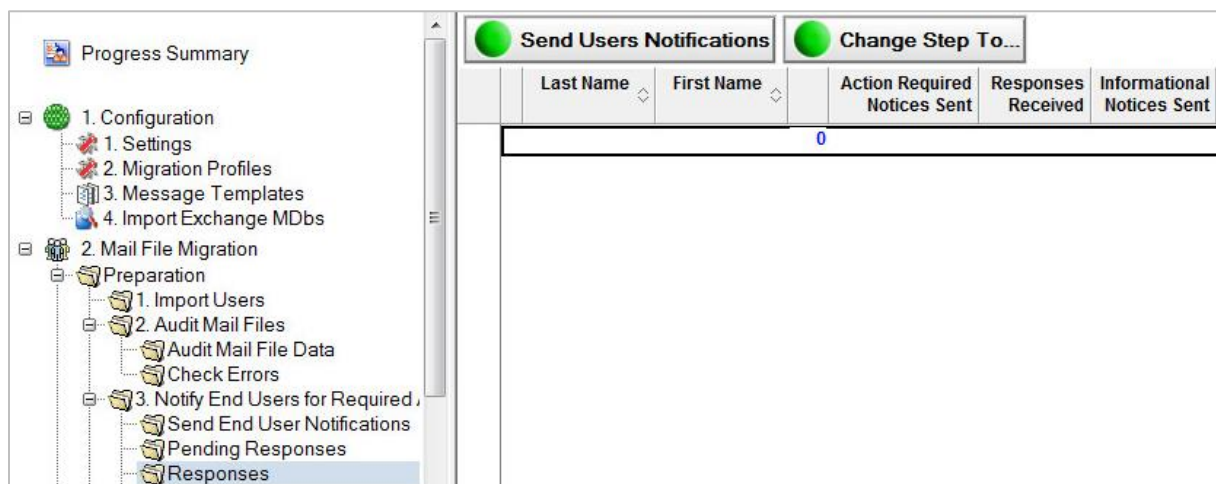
Progress Summary

1. Configuration
1. Settings
2. Migration Profiles
3. Message Templates
4. Import Exchange MDbs
2. Mail File Migration
Preparation
1. Import Users
2. Audit Mail Files
Audit Mail File Data
Check Errors
3. Notify End Users for Required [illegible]
Send End User Notifications
Pending Responses
Responses

Send Users Notifications
Change Step To...

| | Last Name | First Name | | Action Required Notices Sent | Responses Received | Informational Notices Sent |
|---|---|---|---|---|---|---|
| | | | 0 | | | |